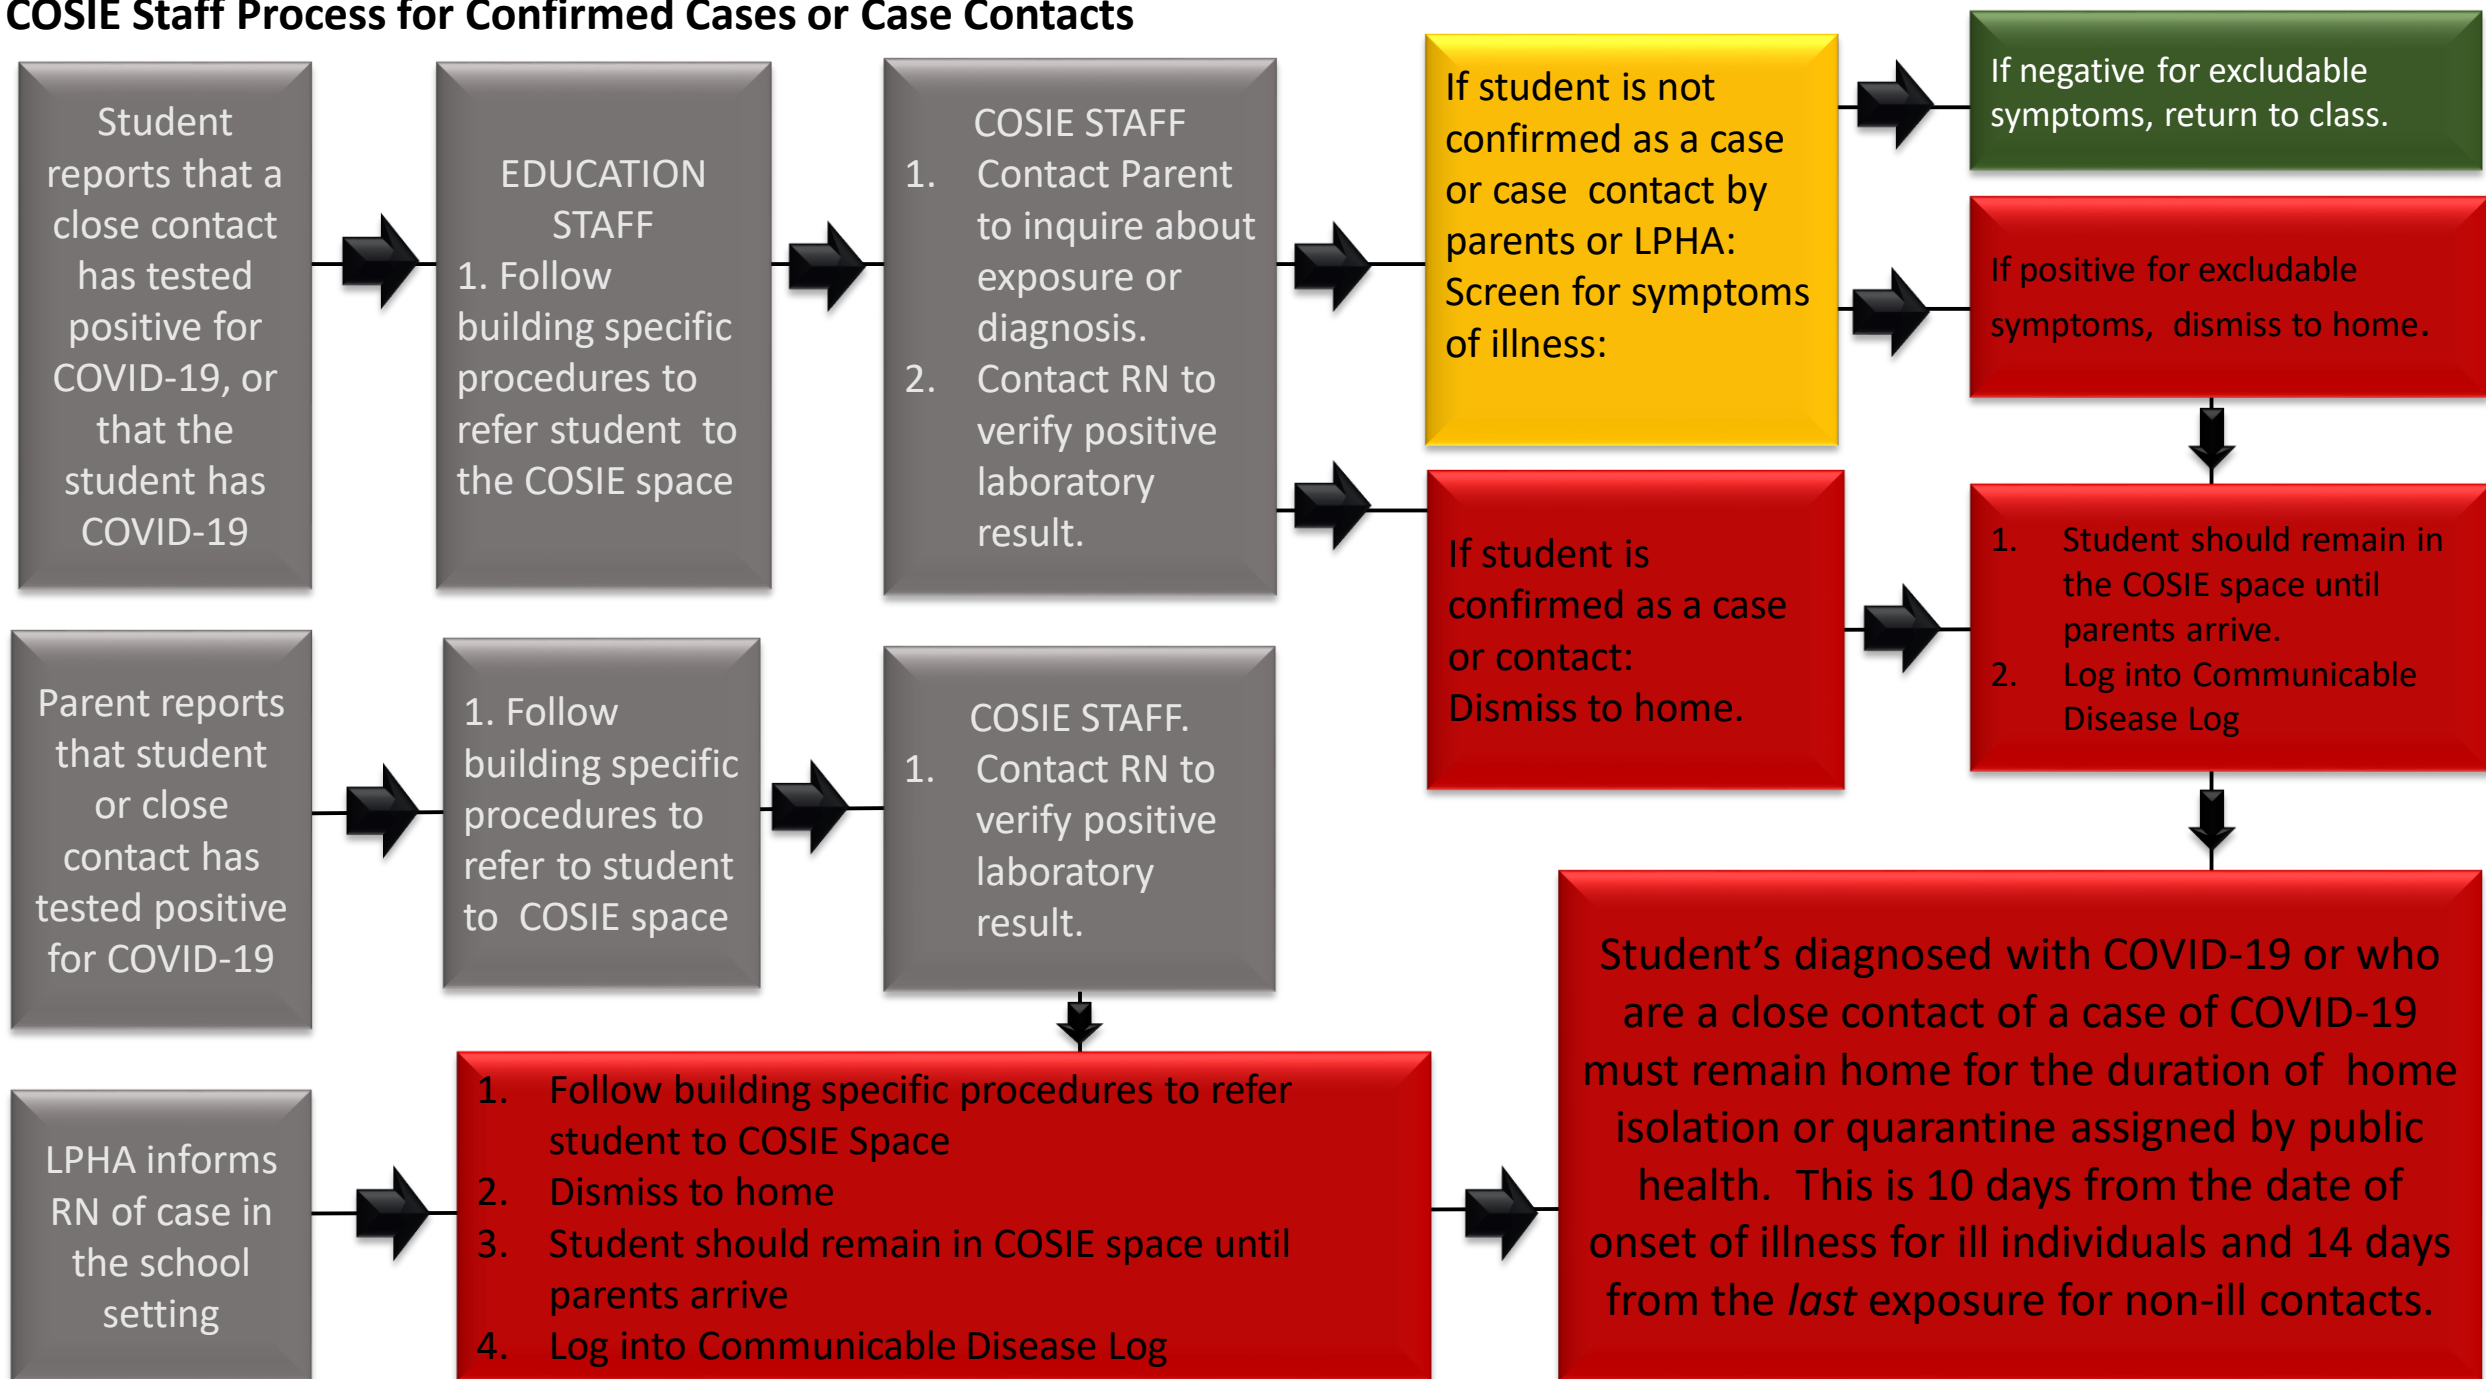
COSIE Staff Process for Confirmed Cases or Case Contacts

Student reports that a close contact has tested positive for COVID-19, or that the student has COVID-19

EDUCATION STAFF
1. Follow building specific procedures to refer student to the COSIE space

COSIE STAFF
1. Contact Parent to inquire about exposure or diagnosis.
2. Contact RN to verify positive laboratory result.

If student is not confirmed as a case or case contact by parents or LPHA: Screen for symptoms of illness:

If negative for excludable symptoms, return to class.

If positive for excludable symptoms, dismiss to home.

If student is confirmed as a case or contact:
Dismiss to home.

1. Student should remain in the COSIE space until parents arrive.
2. Log into Communicable Disease Log

Parent reports that student or close contact has tested positive for COVID-19

1. Follow building specific procedures to refer to student to COSIE space

COSIE STAFF.
1. Contact RN to verify positive laboratory result.

LPHA informs RN of case in the school setting

1. Follow building specific procedures to refer student to COSIE Space
2. Dismiss to home
3. Student should remain in COSIE space until parents arrive
4. Log into Communicable Disease Log

Student’s diagnosed with COVID-19 or who are a close contact of a case of COVID-19 must remain home for the duration of home isolation or quarantine assigned by public health. This is 10 days from the date of onset of illness for ill individuals and 14 days from the last exposure for non-ill contacts.